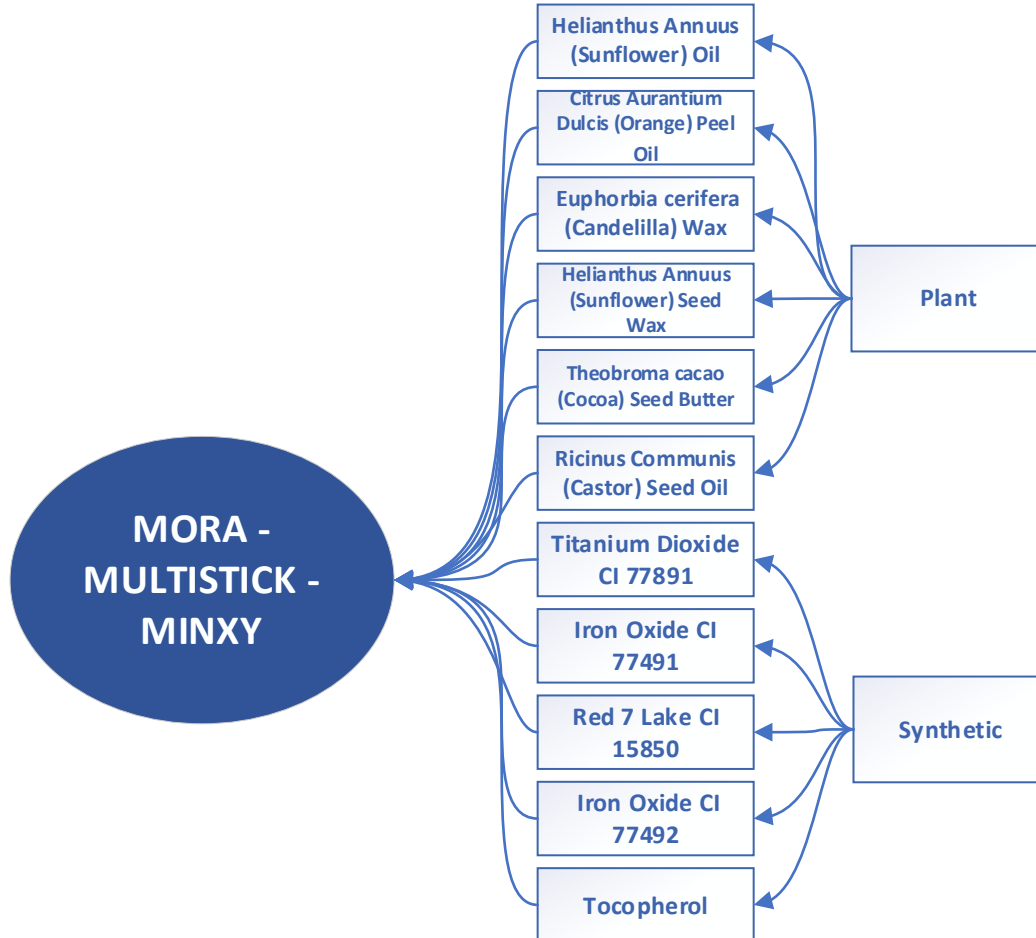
MORA - MULTISTICK - MINXY

Helianthus Annuus (Sunflower) Oil

Citrus Aurantium Dulcis (Orange) Peel Oil

Euphorbia cerifera (Candelilla) Wax

Helianthus Annuus (Sunflower) Seed Wax

Theobroma cacao (Cocoa) Seed Butter

Ricinus Communis (Castor) Seed Oil

Titanium Dioxide CI 77891

Iron Oxide CI 77491

Red 7 Lake CI 15850

Iron Oxide CI 77492

Tocopherol

Plant

Synthetic